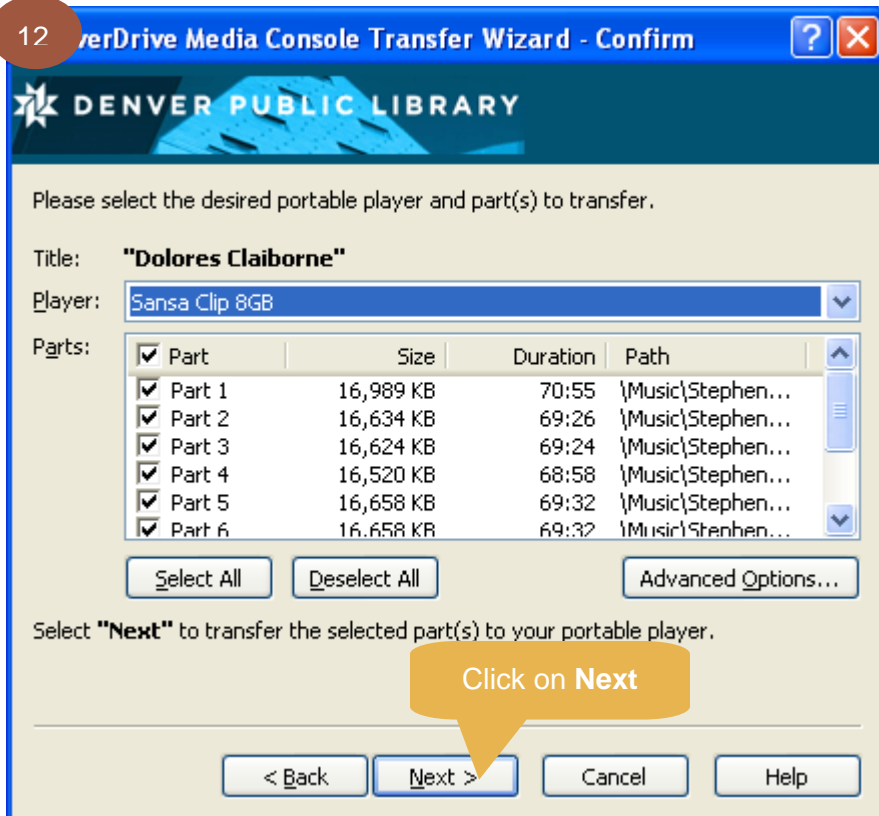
12

verDrive Media Console Transfer Wizard - Confirm

DENVER PUBLIC LIBRARY

Please select the desired portable player and part(s) to transfer.

Title: "Dolores Claiborne"

Player: Sansa Clip 8GB

Parts:

| Part | Size | Duration | Path |
|---|---|---|---|
| Part 1 | 16,989 KB | 70:55 | \Music\Stephen... |
| Part 2 | 16,634 KB | 69:26 | \Music\Stephen... |
| Part 3 | 16,624 KB | 69:24 | \Music\Stephen... |
| Part 4 | 16,520 KB | 68:58 | \Music\Stephen... |
| Part 5 | 16,658 KB | 69:32 | \Music\Stephen... |
| Part 6 | 16,658 KB | 69:32 | \Music\Stephen... |

Select All Deselect All Advanced Options...

Select "Next" to transfer the selected part(s) to your portable player.

Click on Next

< Back Next > Cancel Help